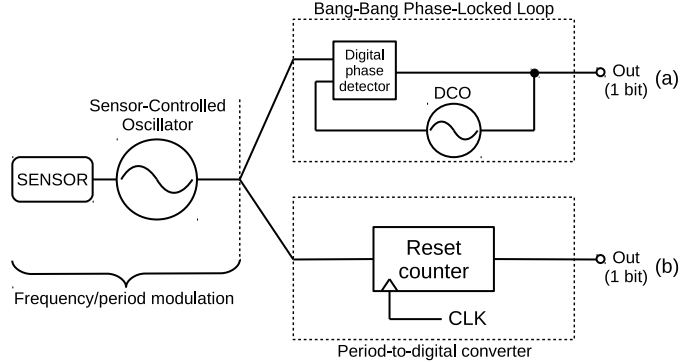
Bang-Bang Phase-Locked Loop

Digital phase detector

DCO

Out (1 bit) (a)

Sensor-Controlled Oscillator

SENSOR

Reset counter

CLK

Out (1 bit) (b)

Frequency/period modulation

Period-to-digital converter